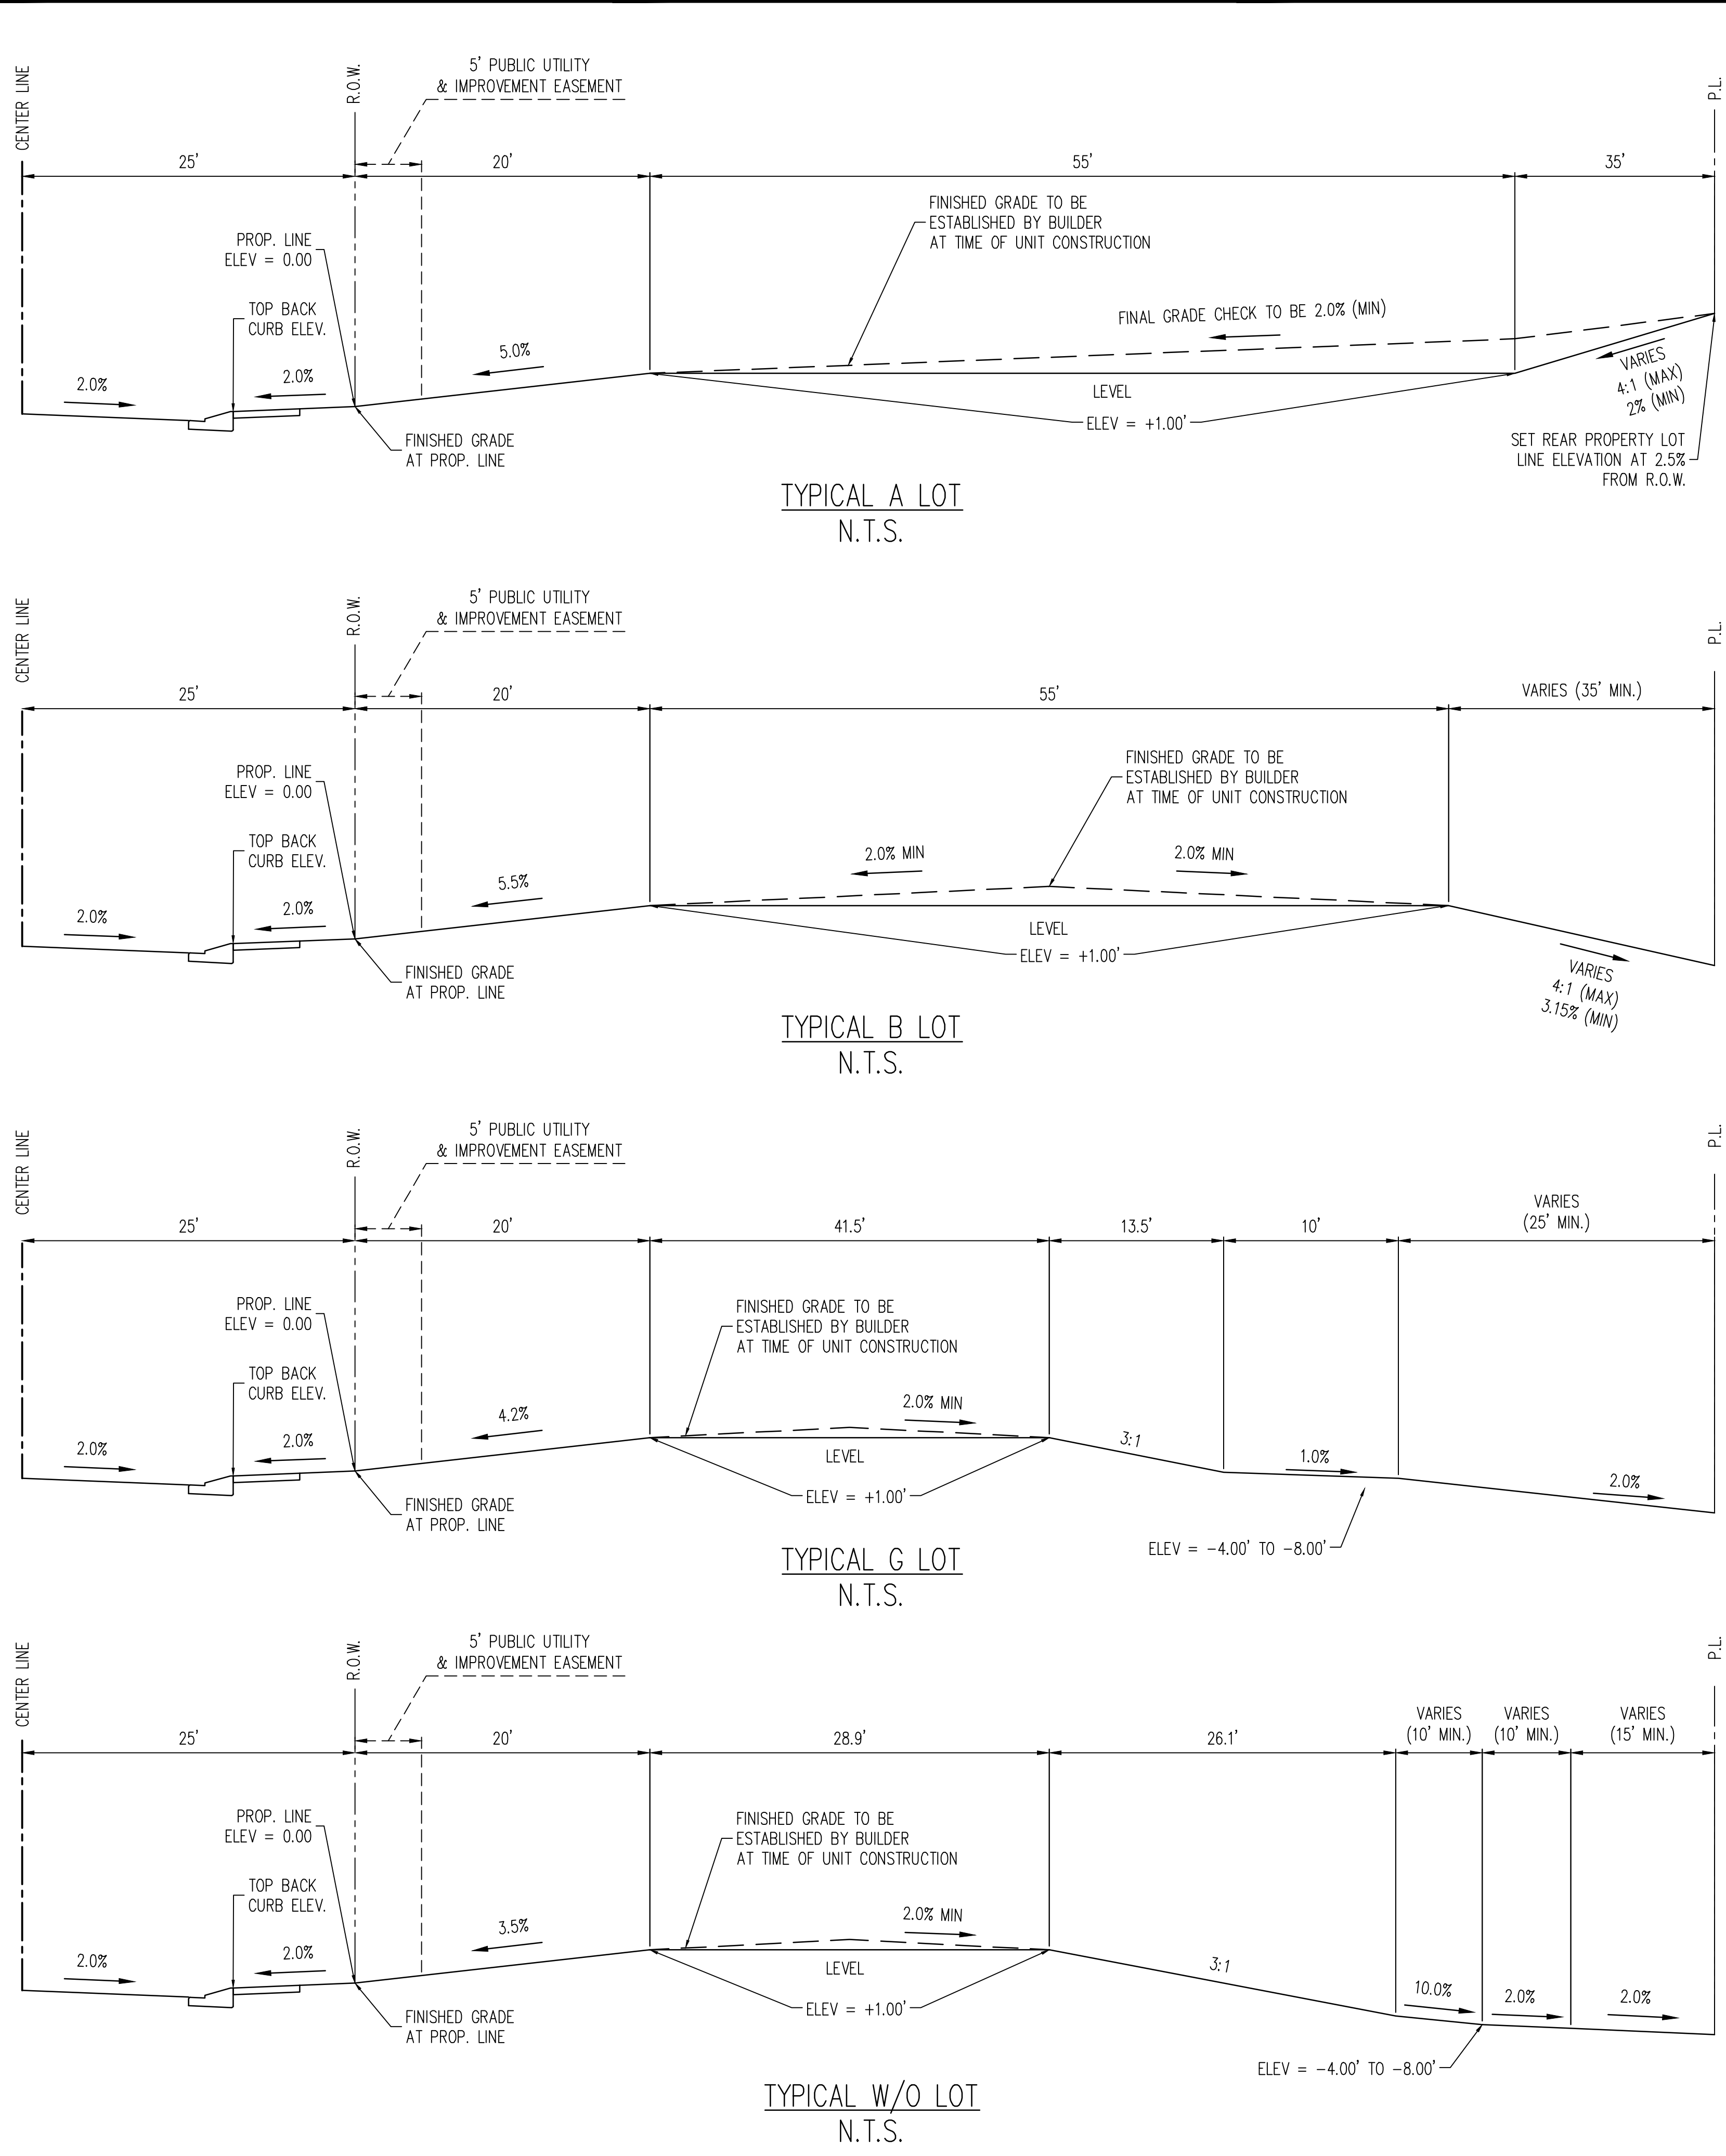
CENTER LINE
R.O.W.
5' PUBLIC UTILITY & IMPROVEMENT EASEMENT
P.L.
25'
20'
55'
35'
PROP. LINE ELEV = 0.00
TOP BACK CURB ELEV.
FINISHED GRADE TO BE ESTABLISHED BY BUILDER AT TIME OF UNIT CONSTRUCTION
FINAL GRADE CHECK TO BE 2.0% (MIN)
5.0%
2.0%
2.0%
LEVEL
ELEV = +1.00'
VARIES 4:1 (MAX) 2% (MIN)
FINISHED GRADE AT PROP. LINE
SET REAR PROPERTY LOT LINE ELEVATION AT 2.5% FROM R.O.W.

TYPICAL A LOT
N.T.S.

CENTER LINE
R.O.W.
5' PUBLIC UTILITY & IMPROVEMENT EASEMENT
P.L.
25'
20'
55'
VARIES (35' MIN.)
PROP. LINE ELEV = 0.00
TOP BACK CURB ELEV.
FINISHED GRADE TO BE ESTABLISHED BY BUILDER AT TIME OF UNIT CONSTRUCTION
2.0% MIN
2.0% MIN
5.5%
2.0%
2.0%
LEVEL
ELEV = +1.00'
FINISHED GRADE AT PROP. LINE
VARIES 4:1 (MAX) 3.15% (MIN)

TYPICAL B LOT
N.T.S.

CENTER LINE
R.O.W.
5' PUBLIC UTILITY & IMPROVEMENT EASEMENT
P.L.
25'
20'
41.5'
13.5'
10'
VARIES (25' MIN.)
PROP. LINE ELEV = 0.00
TOP BACK CURB ELEV.
FINISHED GRADE TO BE ESTABLISHED BY BUILDER AT TIME OF UNIT CONSTRUCTION
2.0% MIN
4.2%
2.0%
2.0%
LEVEL
3:1
1.0%
2.0%
ELEV = +1.00'
FINISHED GRADE AT PROP. LINE
ELEV = -4.00' TO -8.00'

TYPICAL G LOT
N.T.S.

CENTER LINE
R.O.W.
5' PUBLIC UTILITY & IMPROVEMENT EASEMENT
P.L.
25'
20'
28.9'
26.1'
VARIES (10' MIN.)
VARIES (10' MIN.)
VARIES (15' MIN.)
PROP. LINE ELEV = 0.00
TOP BACK CURB ELEV.
FINISHED GRADE TO BE ESTABLISHED BY BUILDER AT TIME OF UNIT CONSTRUCTION
2.0% MIN
3.5%
2.0%
2.0%
LEVEL
3:1
10.0%
2.0%
2.0%
ELEV = +1.00'
FINISHED GRADE AT PROP. LINE
ELEV = -4.00' TO -8.00'

TYPICAL W/O LOT
N.T.S.